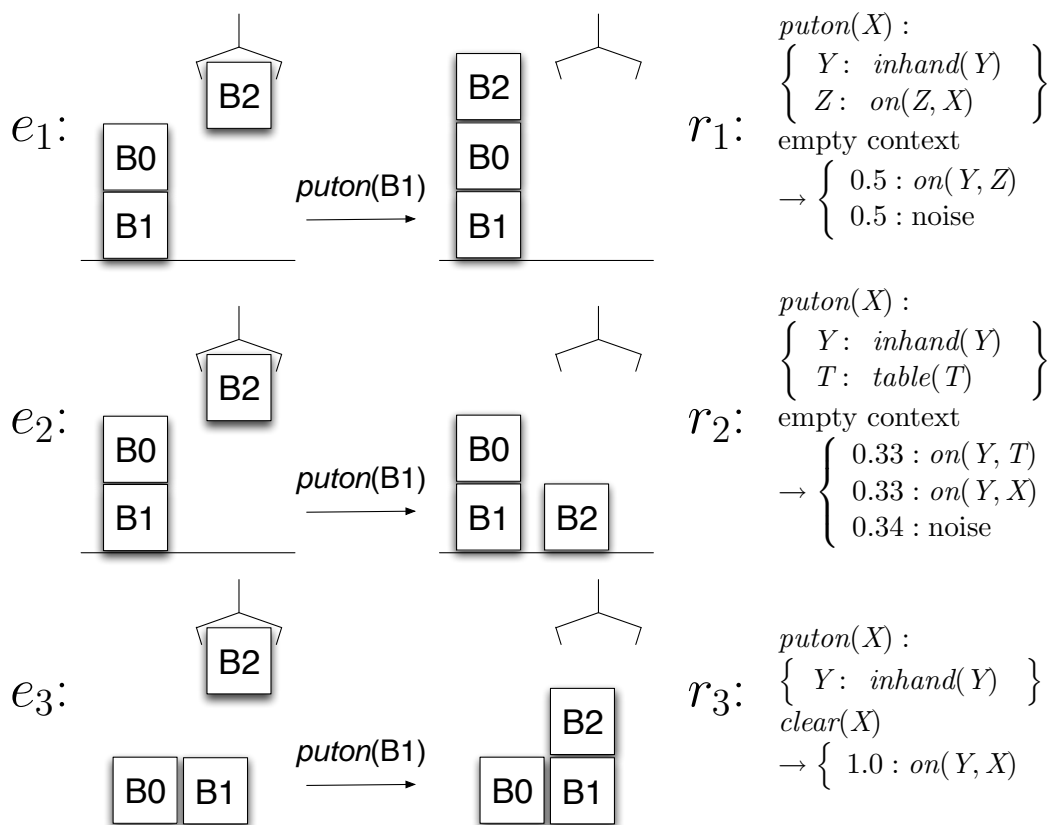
$e_1$:

B2

B0

B1

*puton*(B1)

B2

B0

B1

$r_1$:

$puton(X)$ :
$\left\{ \begin{array}{ll} Y: & inhand(Y) \\ Z: & on(Z, X) \end{array} \right\}$
empty context
$\rightarrow \left\{ \begin{array}{l} 0.5 : on(Y, Z) \\ 0.5 : \text{noise} \end{array} \right.$

$e_2$:

B2

B0

B1

*puton*(B1)

B0

B1

B2

$r_2$:

$puton(X)$ :
$\left\{ \begin{array}{ll} Y: & inhand(Y) \\ T: & table(T) \end{array} \right\}$
empty context
$\rightarrow \left\{ \begin{array}{l} 0.33 : on(Y, T) \\ 0.33 : on(Y, X) \\ 0.34 : \text{noise} \end{array} \right.$

$e_3$:

B2

B0

B1

*puton*(B1)

B2

B0

B1

$r_3$:

$puton(X)$ :
$\left\{ \begin{array}{ll} Y: & inhand(Y) \end{array} \right\}$
$clear(X)$
$\rightarrow \left\{ \begin{array}{l} 1.0 : on(Y, X) \end{array} \right.$